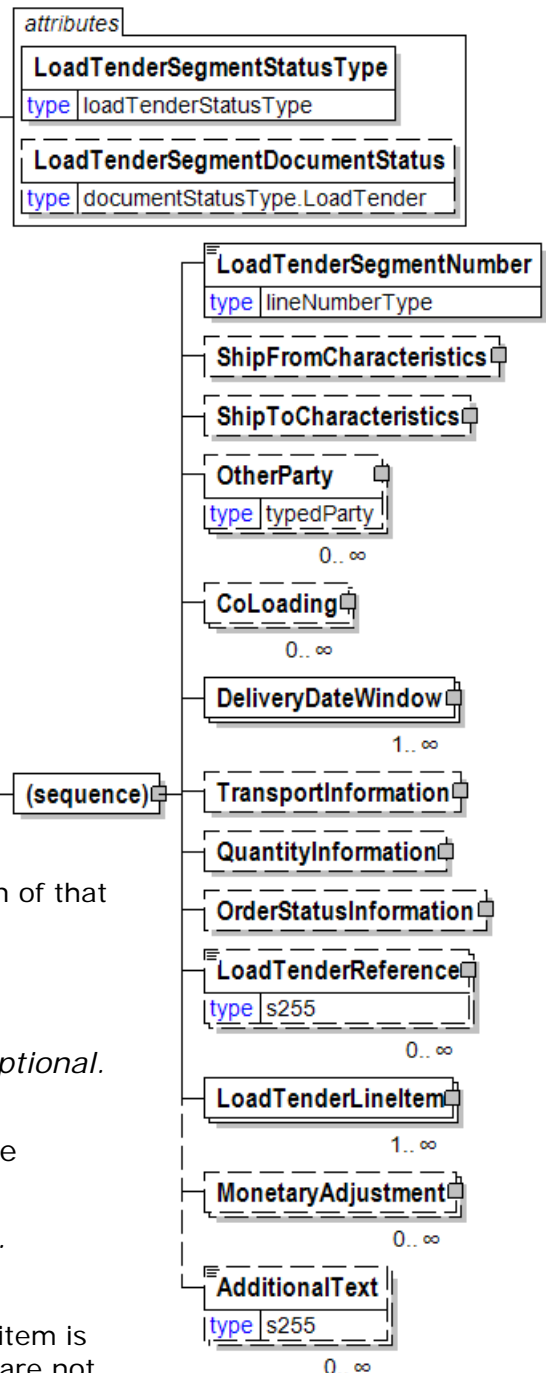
attributes

LoadTenderSegmentStatusType
type loadTenderStatusType

LoadTenderSegmentDocumentStatus
type documentStatusType.LoadTender

LoadTenderSegmentNumber
type lineNumberType

ShipFromCharacteristics

ShipToCharacteristics

OtherParty
type typedParty
0..∞

CoLoading
0..∞

DeliveryDateWindow
1..∞

(sequence)

TransportInformation

QuantityInformation

n of that

OrderStatusInformation

LoadTenderReference
type s255
0..∞

ptional.

LoadTenderLineItem
1..∞

e

MonetaryAdjustment
0..∞

AdditionalText
type s255
0..∞

item is
are not